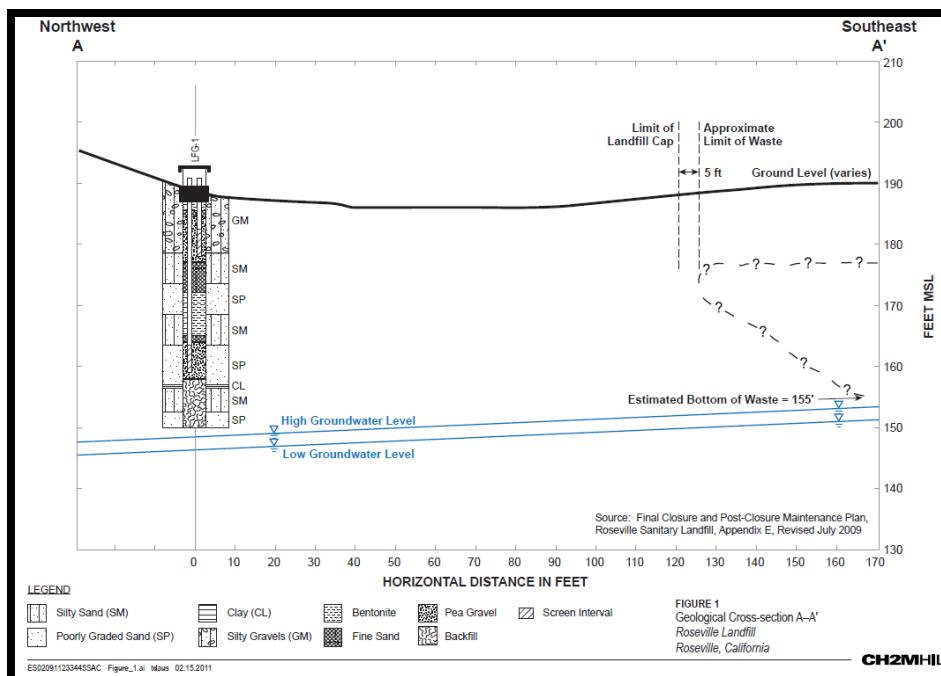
Northwest
A

Southeast
A'

LFG-1

Limit of Landfill Cap

Approximate Limit of Waste

5 ft

Ground Level (varies)

GM
SM
SP
SM
SP
CL
SM
SP

?— ?— ?— ?
?
?
?
?

Estimated Bottom of Waste = 155'

High Groundwater Level
Low Groundwater Level

Source: Final Closure and Post-Closure Maintenance Plan, Roseville Sanitary Landfill, Appendix E, Revised July 2009

210
200
190
180
170
160
150
140
130

FEET MSL

0 10 20 30 40 50 60 70 80 90 100 110 120 130 140 150 160 170

HORIZONTAL DISTANCE IN FEET

LEGEND

Silty Sand (SM)
Poorly Graded Sand (SP)
Clay (CL)
Silty Gravels (GM)
Bentonite
Fine Sand
Pea Gravel
Backfill
Screen Interval

FIGURE 1
Geological Cross-section A–A'
Roseville Landfill
Roseville, California

ES020911233445SAC Figure_1.ai tdaus 02.15.2011

CH2MHIL